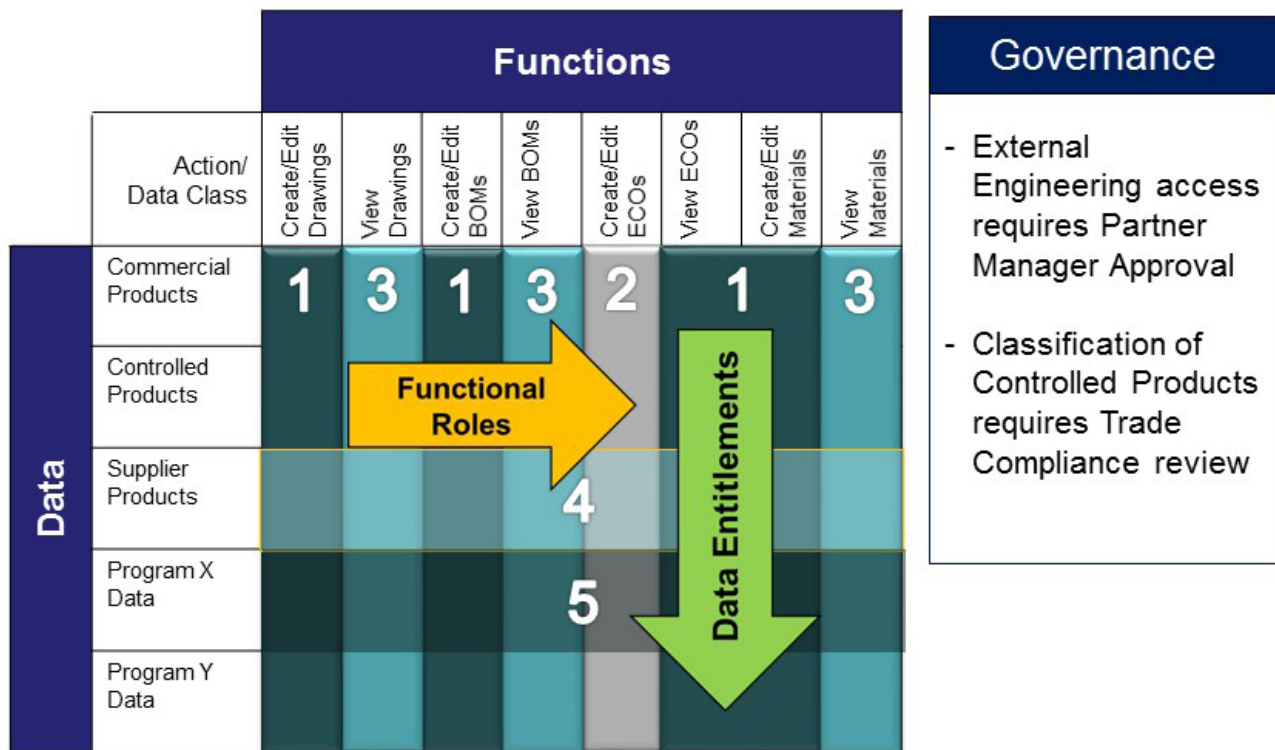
Functions

| Action/ Data Class | Create/Edit Drawings | View Drawings | Create/Edit BOMs | View BOMs | Create/Edit ECOs | View ECOs | Create/Edit Materials | View Materials |
|---|---|---|---|---|---|---|---|---|
| Commercial Products | 1 | 3 | 1 | 3 | 2 | 1 | | 3 |
| Controlled Products | | | | | | | | |
| Supplier Products | | | | | 4 | | | |
| Program X Data | | | | 5 | | | | |
| Program Y Data | | | | | | | | |

Data

Functional Roles

Data Entitlements

Governance

- External Engineering access requires Partner Manager Approval

- Classification of Controlled Products requires Trade Compliance review